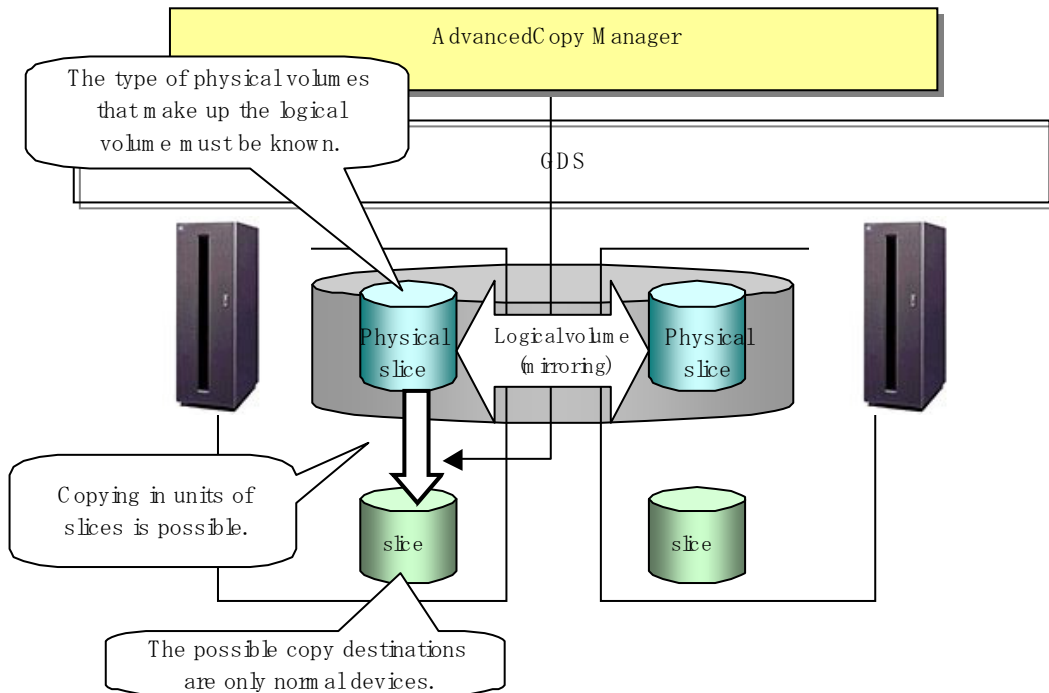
AdvancedCopy Manager

The type of physical volumes that make up the logical volume must be known.

GDS

Physical slice

Logical volume (mirroring)

Physical slice

Copying in units of slices is possible.

slice

slice

The possible copy destinations are only normal devices.